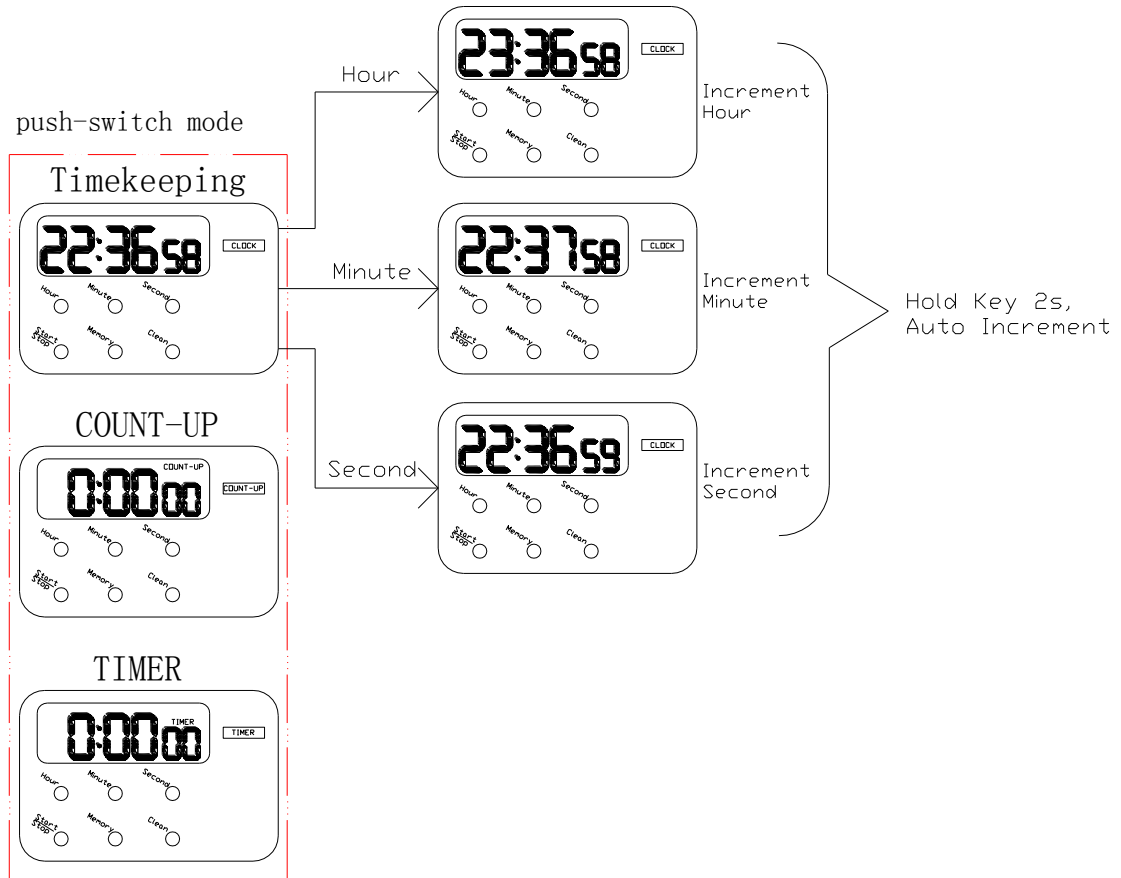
push-switch mode

Timekeeping

22:36 58 CLOCK

Hour Minute Second

Start Stop Memory Clean

COUNT-UP

COUNT-UP 0:00 00 COUNT-UP

Hour Minute Second

Start Stop Memory Clean

TIMER

0:00 TIMER 00 TIMER

Hour Minute Second

Start Stop Memory Clean

Hour

23:36 58 CLOCK

Hour Minute Second

Start Stop Memory Clean

Increment Hour

Minute

22:37 58 CLOCK

Hour Minute Second

Start Stop Memory Clean

Increment Minute

Second

22:36 59 CLOCK

Hour Minute Second

Start Stop Memory Clean

Increment Second

Hold Key 2s, Auto Increment